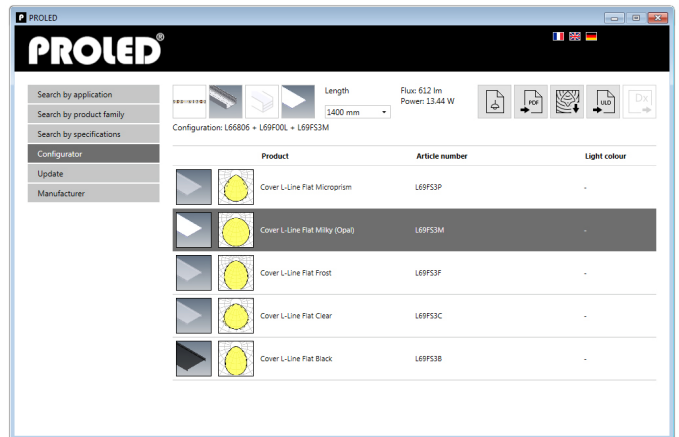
PROLED

PROLED®

Search by application
Search by product family
Search by specifications
Configurator
Update
Manufacturer

Length
1400 mm

Flux: 612 lm
Power: 13.44 W

PDF
ULD
Dx

Configuration: L66806 + L69F00L + L69FS3M

| | Product | Article number | Light colour |
|---|---|---|---|
| | Cover L-Line Flat Microprism | L69FS3P | - |
| | Cover L-Line Flat Milky (Opal) | L69FS3M | - |
| | Cover L-Line Flat Frost | L69FS3F | - |
| | Cover L-Line Flat Clear | L69FS3C | - |
| | Cover L-Line Flat Black | L69FS3B | - |